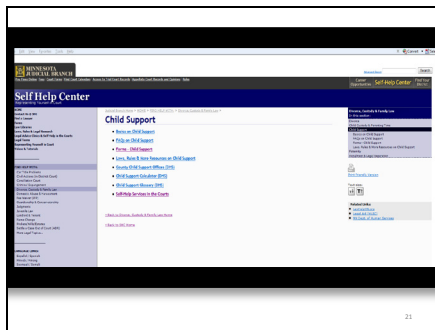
MINNESOTA
JUDICIAL BRANCH

Self Help Center

Child Support

Basics on Child Support

FAQs on Child Support

Forms - Child Support

Laws, Rules & More Resources on Child Support

County Child Support Offices (DHS)

Child Support Calculator (DHS)

Child Support Glossary (DHS)

Self-Help Services in the Courts

Search

Self-Help Center

Related Links

21